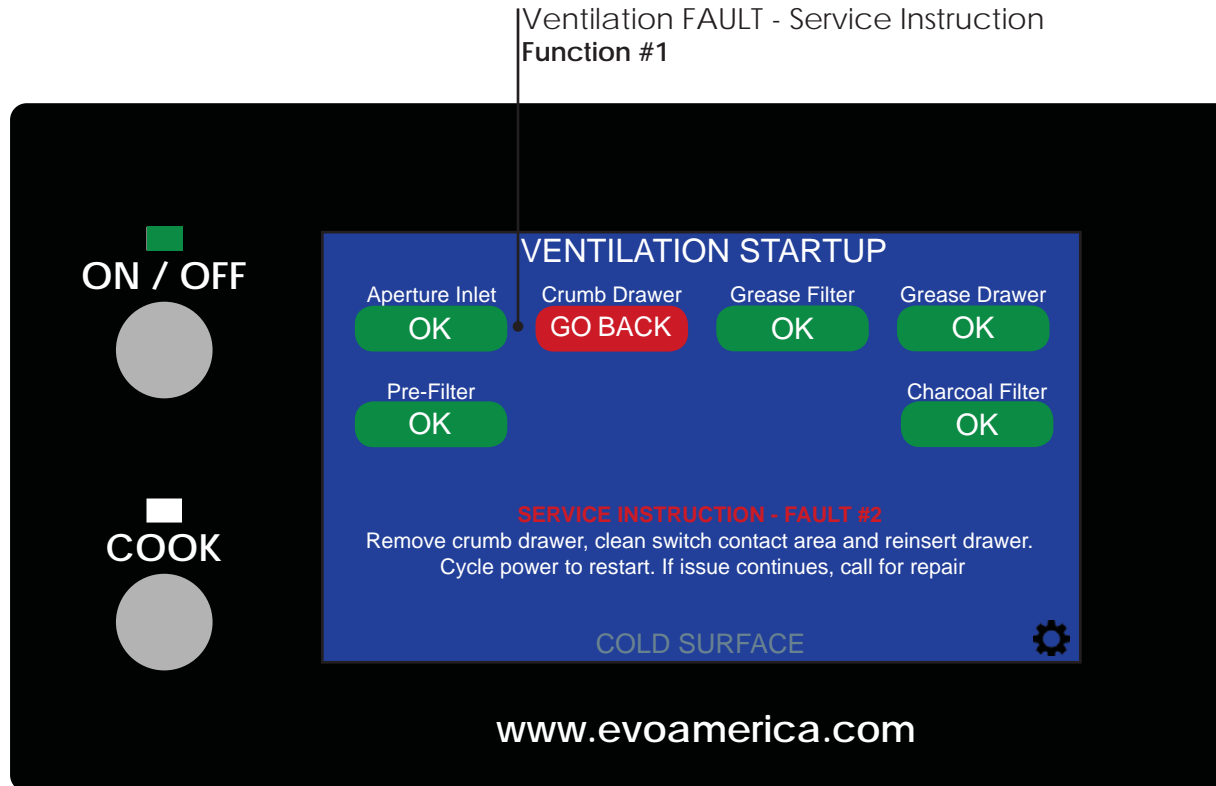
Ventilation FAULT - Service Instruction
**Function #1**

ON / OFF

COOK

VENTILATION STARTUP

Aperture Inlet
OK

Crumb Drawer
GO BACK

Grease Filter
OK

Grease Drawer
OK

Pre-Filter
OK

Charcoal Filter
OK

SERVICE INSTRUCTION - FAULT #2
Remove crumb drawer, clean switch contact area and reinsert drawer. Cycle power to restart. If issue continues, call for repair

COLD SURFACE

www.evoamerica.com